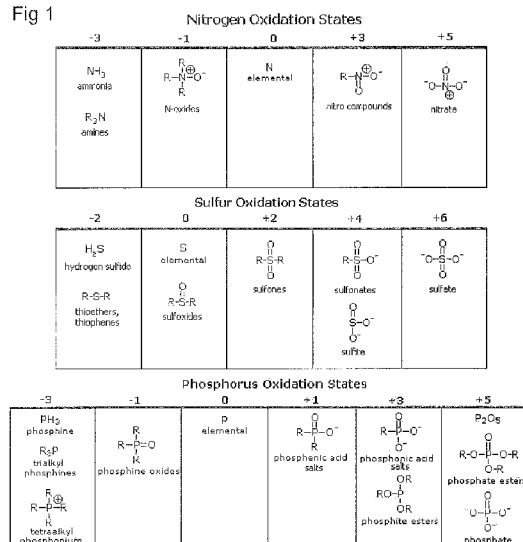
Fig 1

Nitrogen Oxidation States

| -3 | -1 | 0 | +3 | +5 |
|---|---|---|---|---|
| $NH_3$ ammonia $R_3N$ amines | $R_3N^{\oplus}O^-$ N-oxides | N elemental | $R-N^{\oplus}(=O)O^-$ nitro compounds | $^-O-N^{\oplus}(=O)O^-$ nitrate |

Sulfur Oxidation States

| -2 | 0 | +2 | +4 | +6 |
|---|---|---|---|---|
| $H_2S$ hydrogen sulfide R-S-R thioethers, thiophenes | S elemental $R-S(=O)-R$ sulfoxides | $R-S(=O)_2-R$ sulfones | $R-S(=O)_2-O^-$ sulfonates $O=S(O^-)-O^-$ sulfite | $^-O-S(=O)_2-O^-$ sulfate |

Phosphorus Oxidation States

| -3 | -1 | 0 | +1 | +3 | +5 |
|---|---|---|---|---|---|
| $PH_3$ phosphine $R_3P$ trialkyl phosphines $R_4P^{\oplus}$ tetraalkyl phosphonium | $R_3P=O$ phosphine oxides | P elemental | $R-P(=O)(R)-O^-$ phosphinic acid salts | $R-P(=O)(O^-)-O^-$ phosphonic acid salts $RO-P(OR)-OR$ phosphite esters | $P_2O_5$ $R-O-P(=O)(O-R)-O-R$ phosphate ester $^-O-P(=O)(O^-)-O^-$ phosphate |